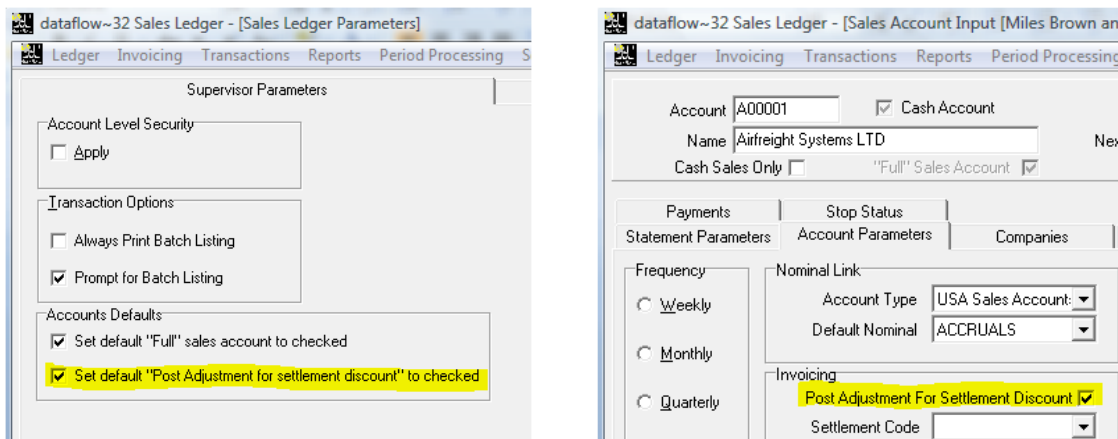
dataflow~32 Sales Ledger - [Sales Ledger Parameters]

Ledger Invoicing Transactions Reports Period Processing S

Supervisor Parameters

Account Level Security
Apply

Transaction Options
Always Print Batch Listing
Prompt for Batch Listing

Accounts Defaults
Set default "Full" sales account to checked
Set default "Post Adjustment for settlement discount" to checked

dataflow~32 Sales Ledger - [Sales Account Input [Miles Brown an

Ledger Invoicing Transactions Reports Period Processing

Account A00001
Cash Account
Name Airfreight Systems LTD
Nex
Cash Sales Only
"Full" Sales Account

Payments
Stop Status
Statement Parameters
Account Parameters
Companies

Frequency
Weekly
Monthly
Quarterly

Nominal Link
Account Type USA Sales Account
Default Nominal ACCRUALS

Invoicing
Post Adjustment For Settlement Discount
Settlement Code